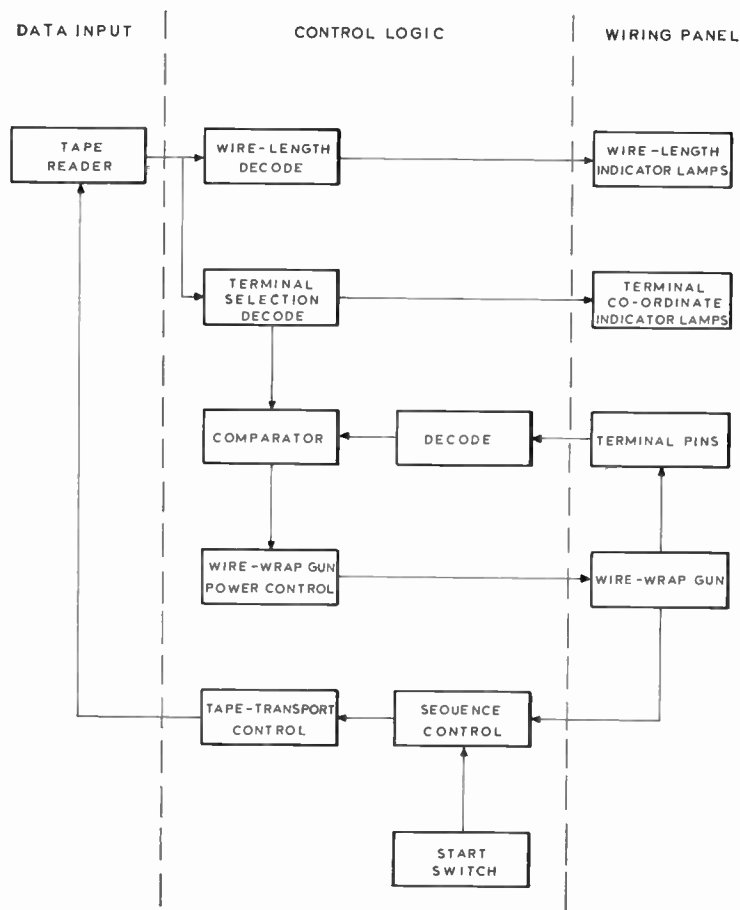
DATA INPUT

CONTROL LOGIC

WIRING PANEL

TAPE READER

WIRE-LENGTH DECODE

WIRE-LENGTH INDICATOR LAMPS

TERMINAL SELECTION DECODE

TERMINAL CO-ORDINATE INDICATOR LAMPS

COMPARATOR

DECODE

TERMINAL PINS

WIRE-WRAP GUN POWER CONTROL

WIRE-WRAP GUN

TAPE-TRANSPORT CONTROL

SEQUENCE CONTROL

START SWITCH